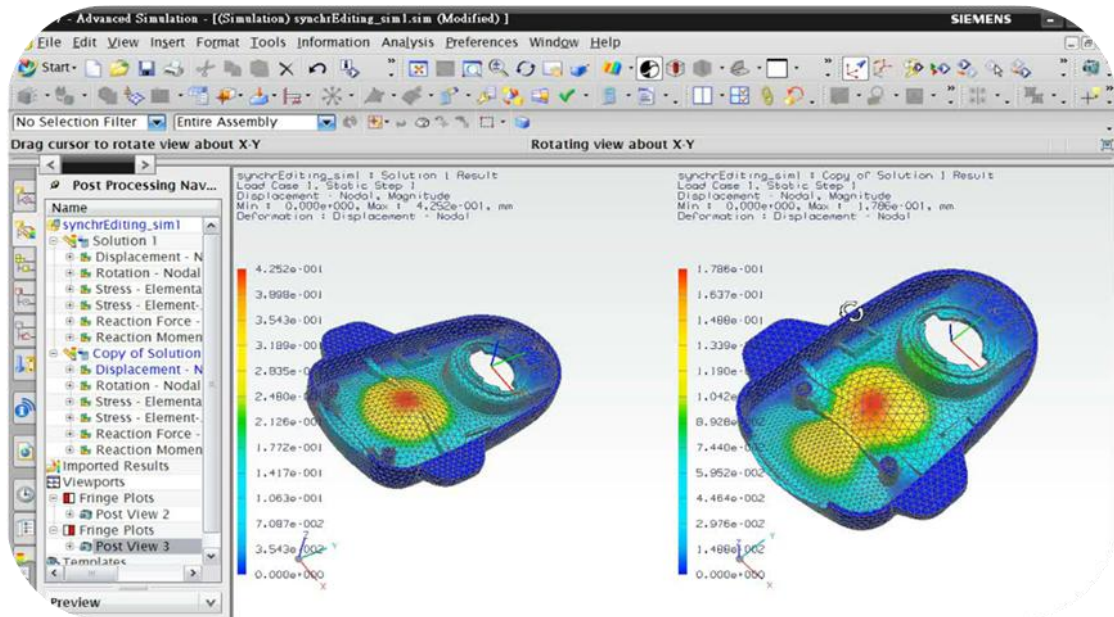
- Advanced Simulation - [(Simulation) synchrEditing_sim1.sim (Modified) ]
SIEMENS

File Edit View Insert Format Tools Information Analysis Preferences Window Help

Start·

No Selection Filter | Entire Assembly

Drag cursor to rotate view about X-Y
Rotating view about X-Y

Post Processing Nav...
Name
synchrEditing_sim1
Solution 1
Displacement - N
Rotation - Nodal
Stress - Elementa
Stress - Element-
Reaction Force -
Reaction Momen
Copy of Solution
Displacement - N
Rotation - Nodal
Stress - Elementa
Stress - Element-
Reaction Force -
Reaction Momen
Imported Results
Viewports
Fringe Plots
Post View 2
Fringe Plots
Post View 3
Templates
Preview

synchrEditing_sim1 : Solution 1 Result
Load Case 1, Static Step 1
Displacement - Nodal, Magnitude
Min : 0.000e+000, Max : 4.252e-001, mm
Deformation : Displacement - Nodal

4.252e-001
3.898e-001
3.543e-001
3.189e-001
2.835e-001
2.480e-001
2.126e-001
1.772e-001
1.417e-001
1.063e-001
7.087e-002
3.543e-002
0.000e+000

synchrEditing_sim1 : Copy of Solution 1 Result
Load Case 1, Static Step 1
Displacement - Nodal, Magnitude
Min : 0.000e+000, Max : 1.786e-001, mm
Deformation : Displacement - Nodal

1.786e-001
1.637e-001
1.488e-001
1.339e-001
1.190e-001
1.042e-001
8.928e-002
7.440e-002
5.952e-002
4.464e-002
2.976e-002
1.488e-002
0.000e+000